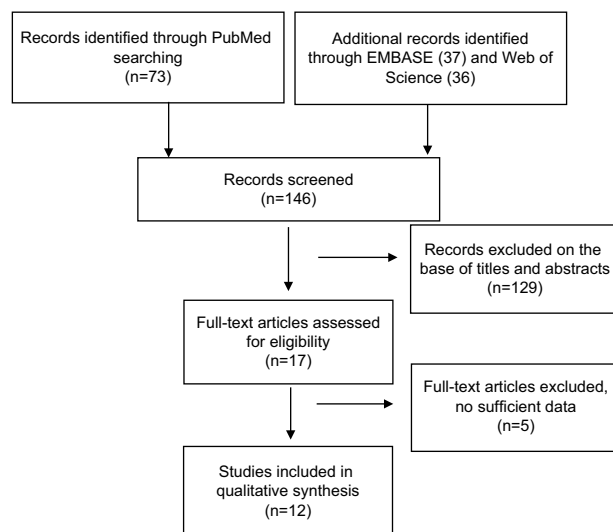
Records identified through PubMed searching
(n=73)

Additional records identified through EMBASE (37) and Web of Science (36)

Records screened
(n=146)

Records excluded on the base of titles and abstracts
(n=129)

Full-text articles assessed for eligibility
(n=17)

Full-text articles excluded, no sufficient data
(n=5)

Studies included in qualitative synthesis
(n=12)